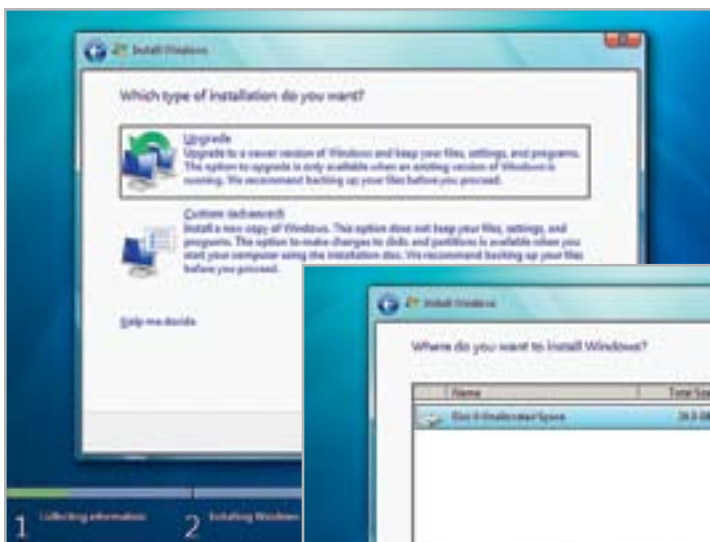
Install Windows

Which type of installation do you want?

Upgrade
Upgrade to a newer version of Windows and keep your files, settings, and programs. The option to upgrade is only available when an existing version of Windows is running. We recommend backing up your files before you proceed.

Custom (advanced)
Install a new copy of Windows. This option does not keep your files, settings, and programs. The option to make changes to disks and partitions is available when you start your computer using the installation disc. We recommend backing up your files before you proceed.

Help me decide

1 Collecting information 2 Installing Windows

Install Windows

Where do you want to install Windows?

| Name | Total Si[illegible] |
|---|---|
| Disk 0 Unallocated Space | 24.0 GB |